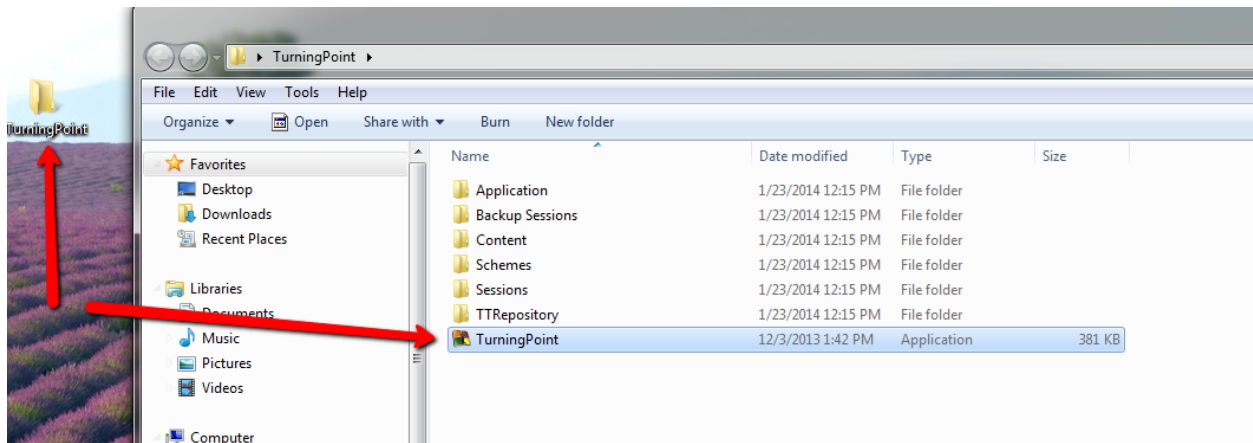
TurningPoint

TurningPoint ▸

File Edit View Tools Help

Organize ▾ Open Share with ▾ Burn New folder

Favorites
Desktop
Downloads
Recent Places

Libraries
Documents
Music
Pictures
Videos

Computer

| Name | Date modified | Type | Size |
|---|---|---|---|
| Application | 1/23/2014 12:15 PM | File folder | |
| Backup Sessions | 1/23/2014 12:15 PM | File folder | |
| Content | 1/23/2014 12:15 PM | File folder | |
| Schemes | 1/23/2014 12:15 PM | File folder | |
| Sessions | 1/23/2014 12:15 PM | File folder | |
| TTRepository | 1/23/2014 12:15 PM | File folder | |
| TurningPoint | 12/3/2013 1:42 PM | Application | 381 KB |